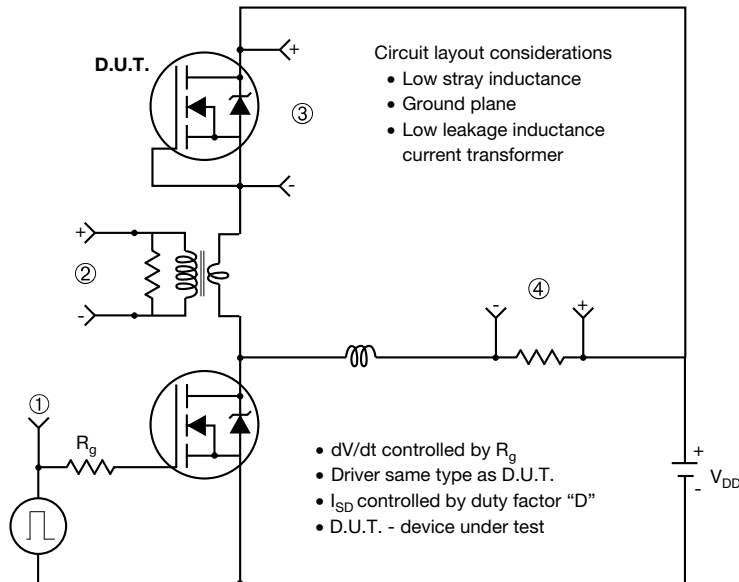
D.U.T.

+

③

Circuit layout considerations
• Low stray inductance
• Ground plane
• Low leakage inductance current transformer

-

+

②

-

-

④

+

①

$R_g$

• dV/dt controlled by $R_g$
• Driver same type as D.U.T.
• $I_{SD}$ controlled by duty factor "D"
• D.U.T. - device under test

+

-

$V_{DD}$